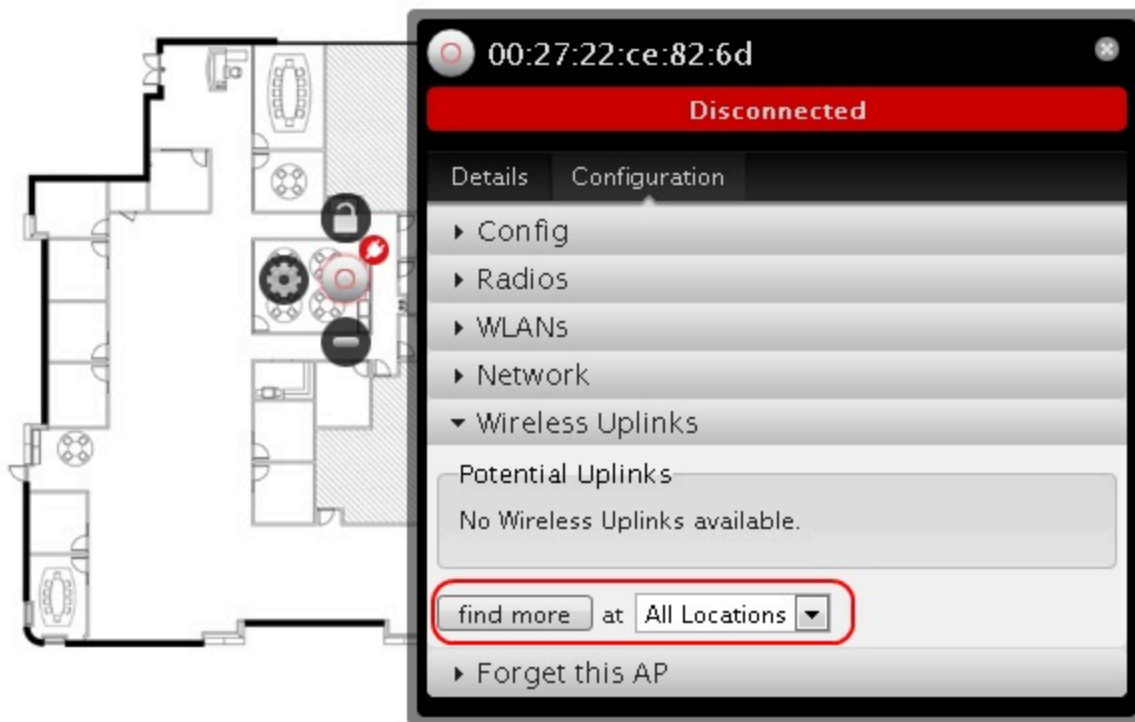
00:27:22:ce:82:6d

Disconnected

Details Configuration

▸ Config

▸ Radios

▸ WLANs

▸ Network

▾ Wireless Uplinks

Potential Uplinks

No Wireless Uplinks available.

find more at All Locations

▸ Forget this AP